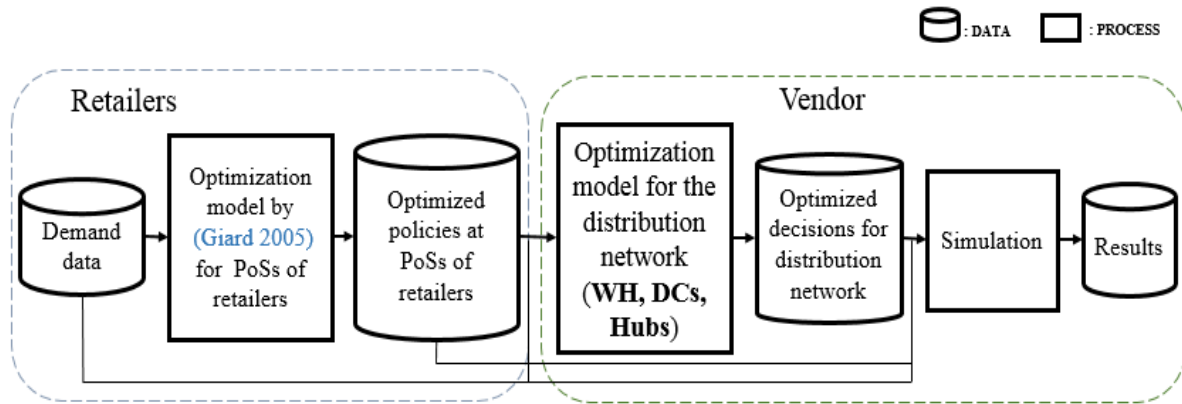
: DATA : PROCESS

Retailers

Vendor

Demand data

Optimization model by (Giard 2005) for PoSs of retailers

Optimized policies at PoSs of retailers

Optimization model for the distribution network (WH, DCs, Hubs)

Optimized decisions for distribution network

Simulation

Results